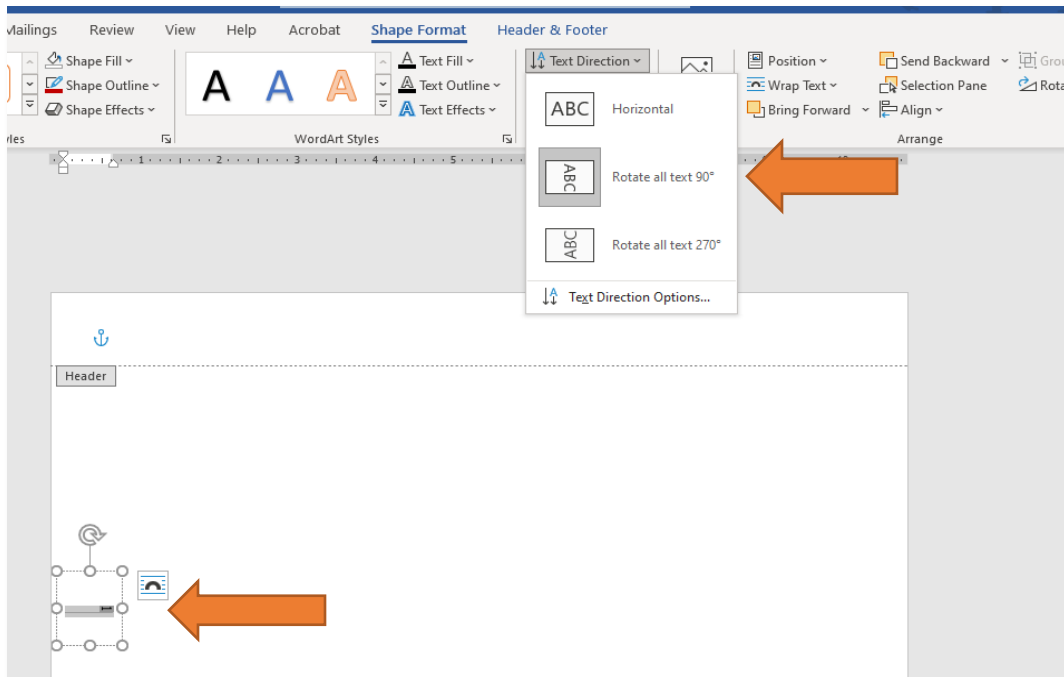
Mailings Review View Help Acrobat Shape Format Header & Footer

Shape Fill
Shape Outline
Shape Effects
yles

A A A

Text Fill
Text Outline
Text Effects
WordArt Styles

Text Direction

ABC Horizontal
ABC Rotate all text 90°
ABC Rotate all text 270°
Text Direction Options...

Position
Wrap Text
Bring Forward
Send Backward
Selection Pane
Align
Grou
Rota
Arrange

1 2 3 4 5

Header